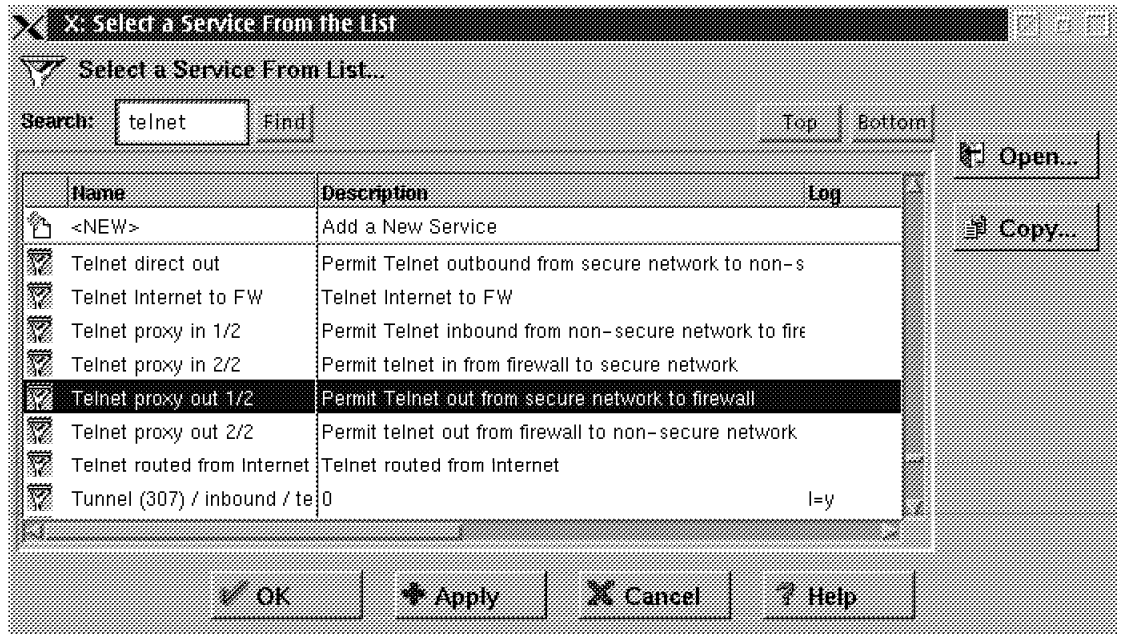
X: Select a Service From the List

Select a Service From List...

Search: telnet Find Top Bottom

Open...

Copy...

| Name | Description | Log |
|---|---|---|
| <NEW> | Add a New Service | |
| Telnet direct out | Permit Telnet outbound from secure network to non-s | |
| Telnet Internet to FW | Telnet Internet to FW | |
| Telnet proxy in 1/2 | Permit Telnet inbound from non-secure network to fire | |
| Telnet proxy in 2/2 | Permit telnet in from firewall to secure network | |
| Telnet proxy out 1/2 | Permit Telnet out from secure network to firewall | |
| Telnet proxy out 2/2 | Permit telnet out from firewall to non-secure network | |
| Telnet routed from Internet | Telnet routed from Internet | |
| Tunnel (307) / inbound / te | 0 | l=y |

OK Apply Cancel Help